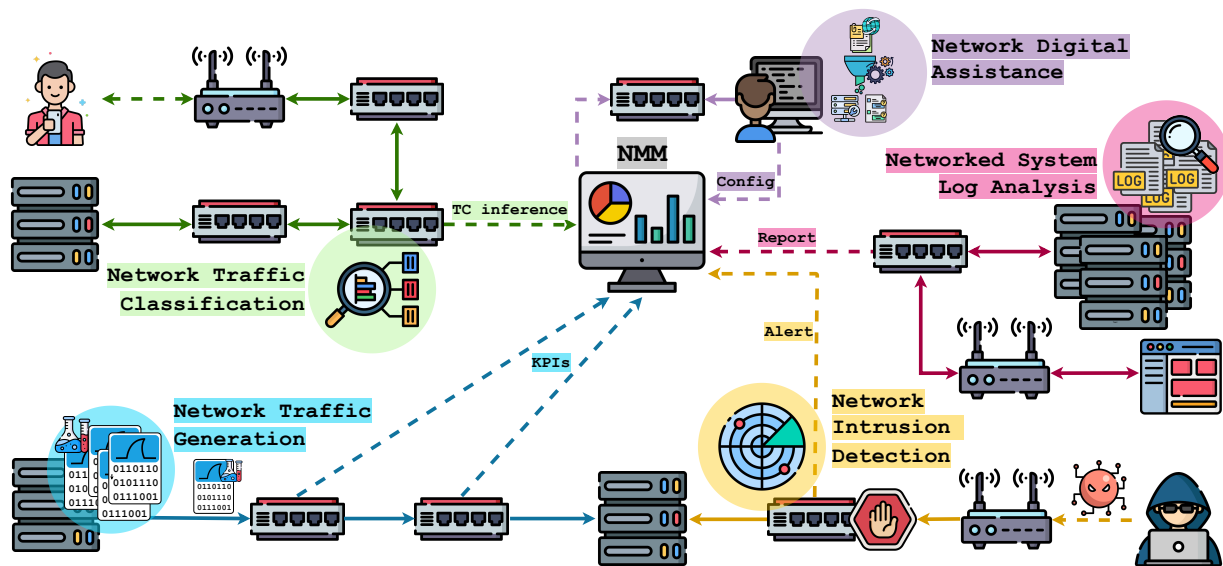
Network Digital Assistance

NMM

Config

Networked System Log Analysis

LOG

LOG

LOG

TC inference

Report

Network Traffic Classification

Alert

KPIs

Network Traffic Generation

0110110
0101110
0111001
0111001

0110110
0101110
0111001

Network Intrusion Detection